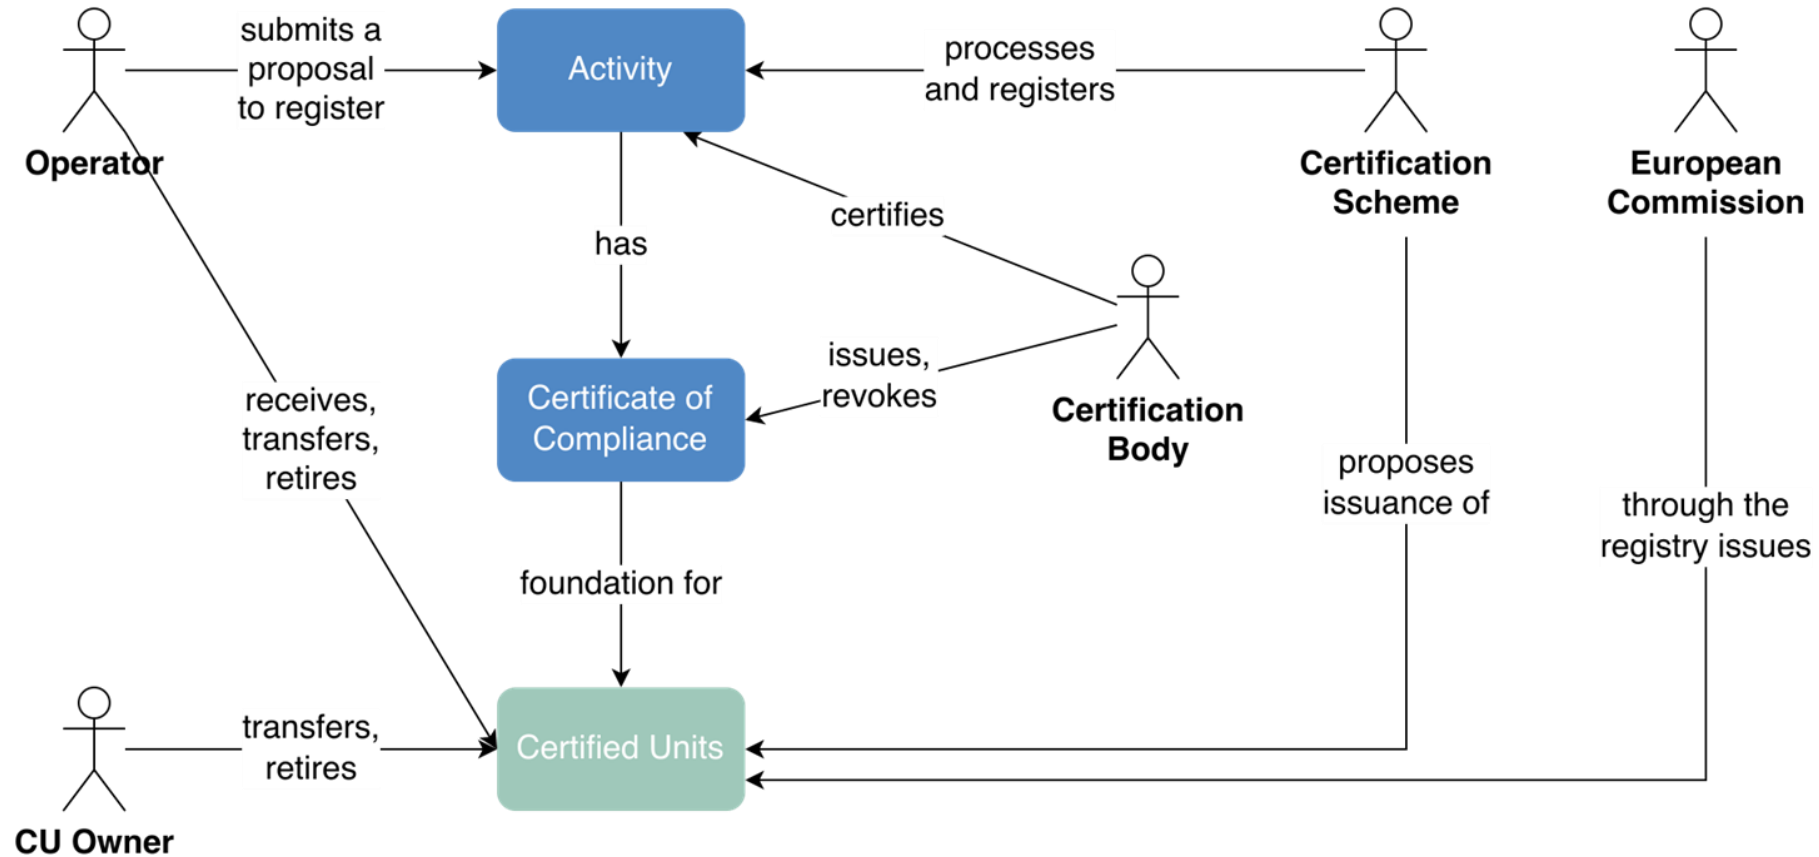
Operator

submits a proposal to register

Activity

processes and registers

Certification Scheme

European Commission

has

certifies

Certification Body

issues, revokes

Certificate of Compliance

receives, transfers, retires

proposes issuance of

through the registry issues

foundation for

transfers, retires

Certified Units

CU Owner